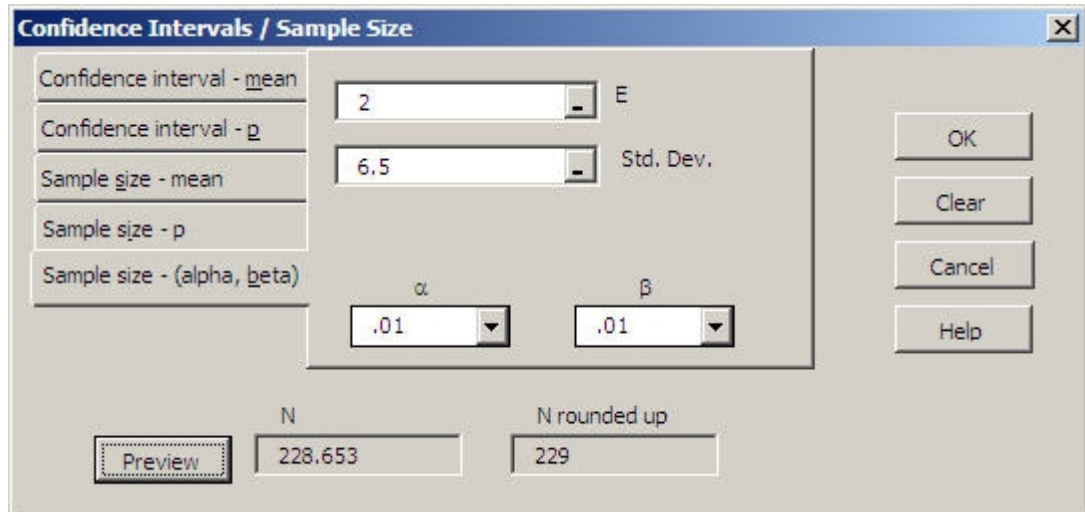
Confidence Intervals / Sample Size

Confidence interval - mean
Confidence interval - p
Sample size - mean
Sample size - p
Sample size - (alpha, beta)

2
E
6.5
Std. Dev.

α
.01
β
.01

OK
Clear
Cancel
Help

N
N rounded up
Preview
228.653
229